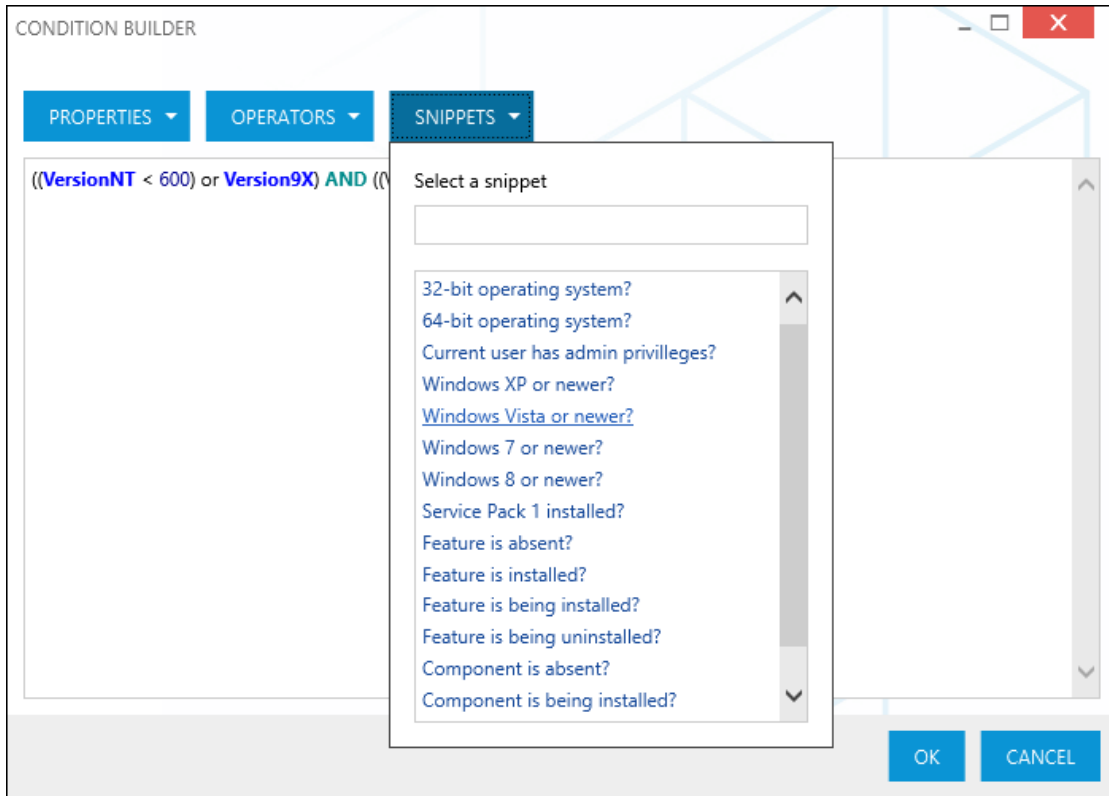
CONDITION BUILDER

PROPERTIES OPERATORS SNIPPETS

((VersionNT < 600) or Version9X) AND ((V

Select a snippet

32-bit operating system?
64-bit operating system?
Current user has admin privilleges?
Windows XP or newer?
Windows Vista or newer?
Windows 7 or newer?
Windows 8 or newer?
Service Pack 1 installed?
Feature is absent?
Feature is installed?
Feature is being installed?
Feature is being uninstalled?
Component is absent?
Component is being installed?

OK CANCEL